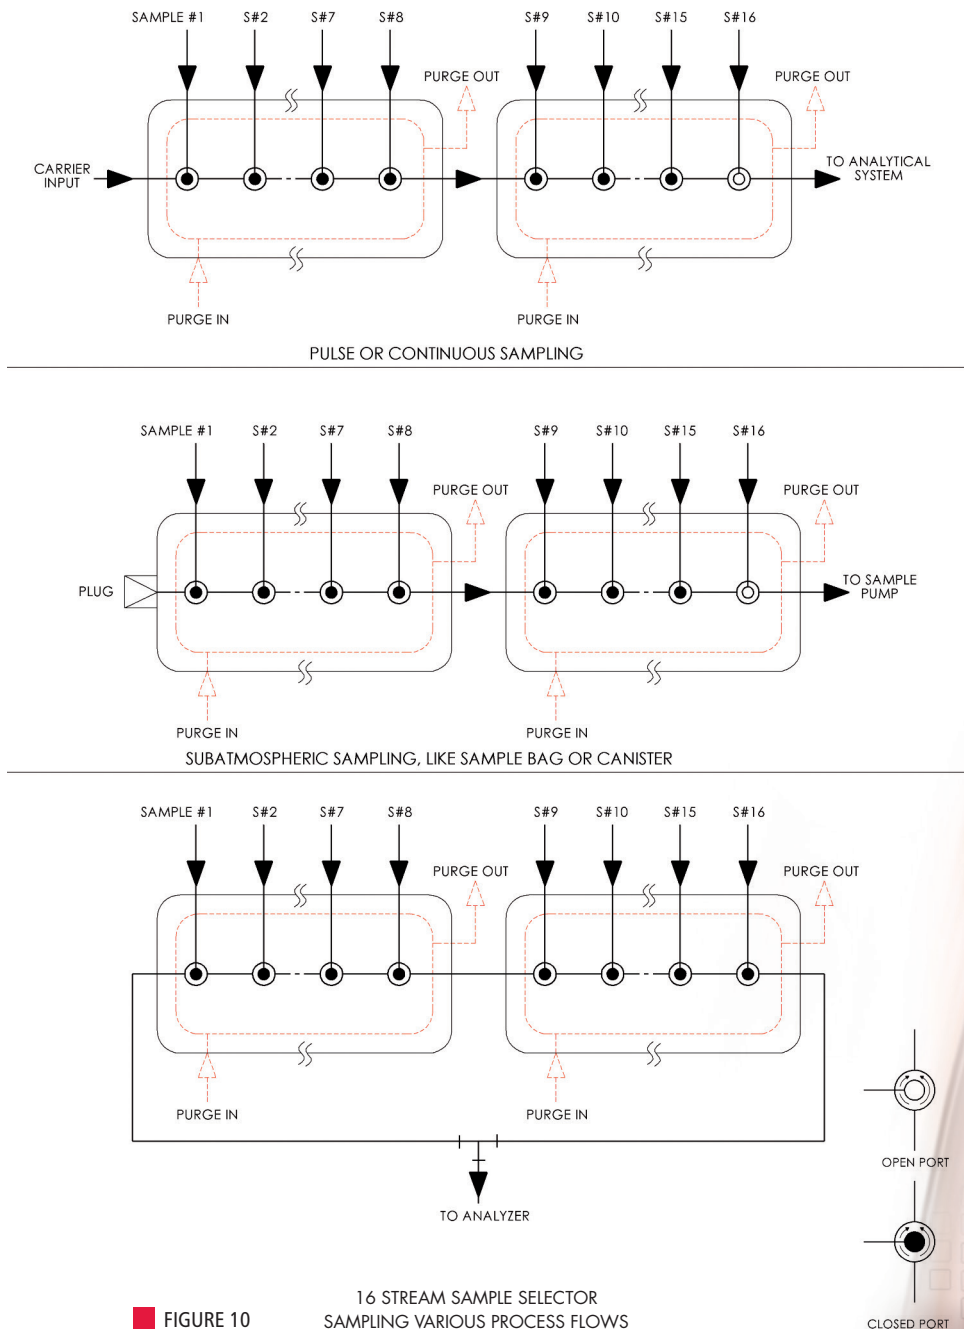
SAMPLE #1 S#2 S#7 S#8 S#9 S#10 S#15 S#16

PURGE OUT PURGE OUT

CARRIER INPUT

TO ANALYTICAL SYSTEM

PURGE IN PURGE IN

PULSE OR CONTINUOUS SAMPLING

SAMPLE #1 S#2 S#7 S#8 S#9 S#10 S#15 S#16

PURGE OUT PURGE OUT

PLUG

TO SAMPLE PUMP

PURGE IN PURGE IN

SUBATMOSPHERIC SAMPLING, LIKE SAMPLE BAG OR CANISTER

SAMPLE #1 S#2 S#7 S#8 S#9 S#10 S#15 S#16

PURGE OUT PURGE OUT

PURGE IN PURGE IN

OPEN PORT

TO ANALYZER

CLOSED PORT

FIGURE 10

16 STREAM SAMPLE SELECTOR
SAMPLING VARIOUS PROCESS FLOWS